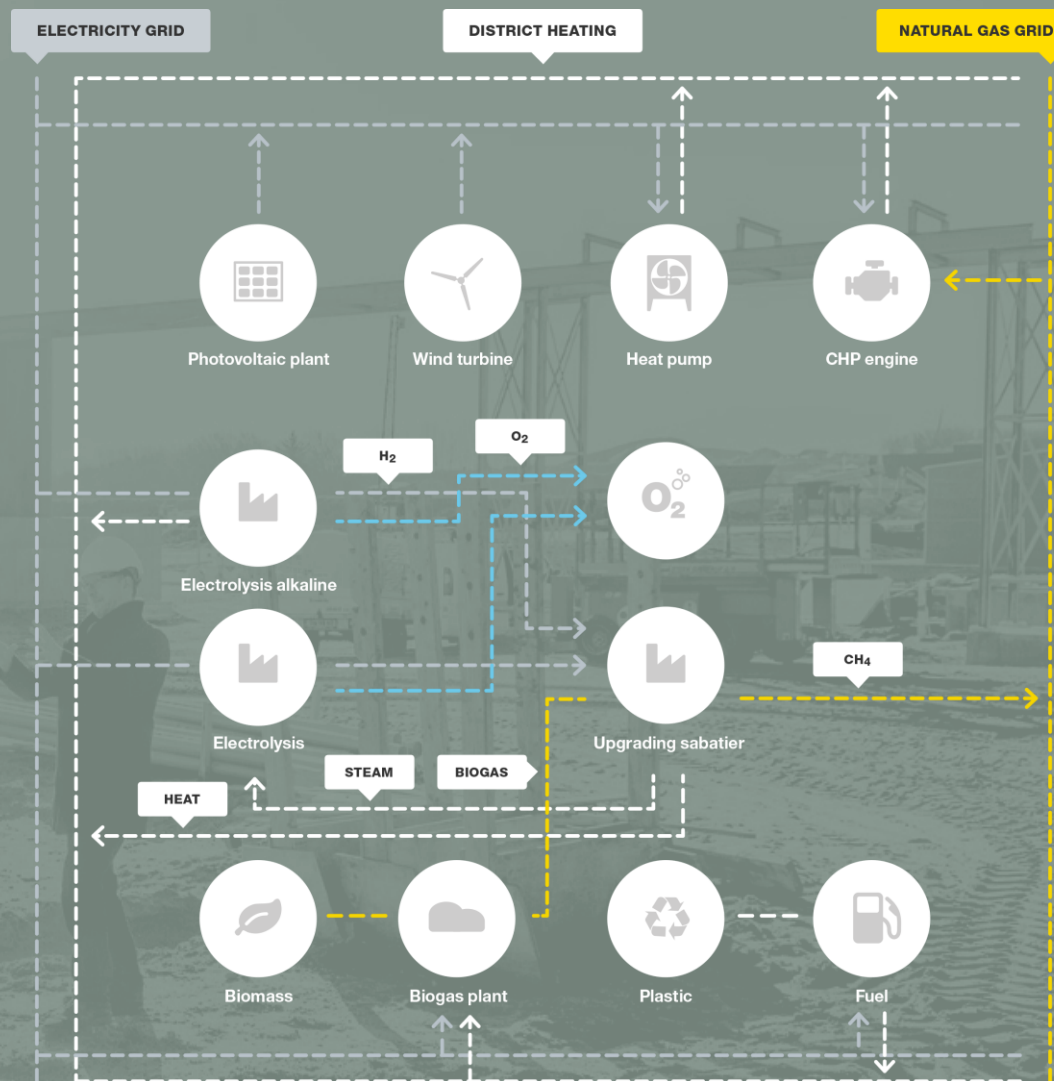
ELECTRICITY GRID

DISTRICT HEATING

NATURAL GAS GRID

Photovoltaic plant

Wind turbine

Heat pump

CHP engine

$H_2$

$O_2$

$O_2$

Electrolysis alkaline

Electrolysis

Upgrading sabatier

$CH_4$

HEAT

STEAM

BIOGAS

Biomass

Biogas plant

Plastic

Fuel